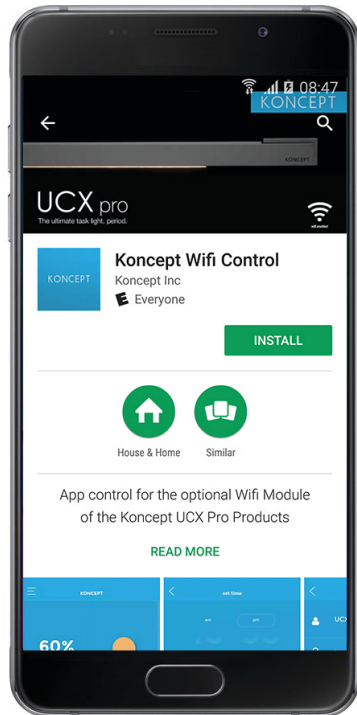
08:47

KONCEPT

KONCEPT

UCX pro
The ultimate task light, period.

wifi enabled

KONCEPT

Koncept Wifi Control
Koncept Inc
E Everyone

INSTALL

House & Home

Similar

App control for the optional Wifi Module of the Koncept UCX Pro Products

READ MORE

KONCEPT

60%

set time

am

pm

UC